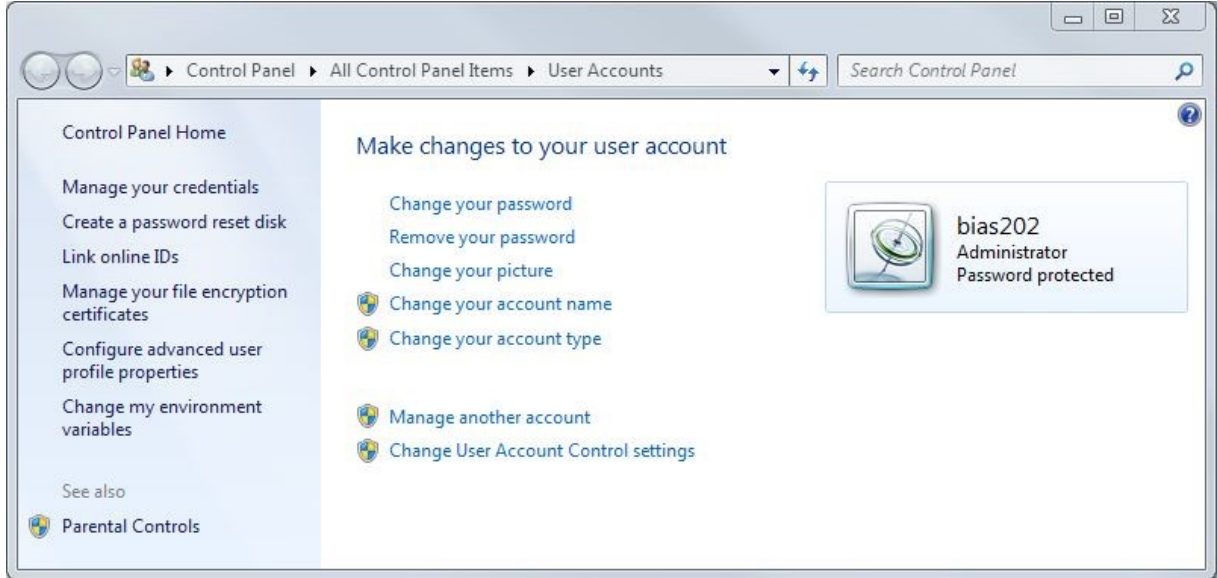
Control Panel ▸ All Control Panel Items ▸ User Accounts

Search Control Panel

Control Panel Home

Manage your credentials

Create a password reset disk

Link online IDs

Manage your file encryption certificates

Configure advanced user profile properties

Change my environment variables

See also

Parental Controls

Make changes to your user account

Change your password

Remove your password

Change your picture

Change your account name

Change your account type

Manage another account

Change User Account Control settings

bias202
Administrator
Password protected